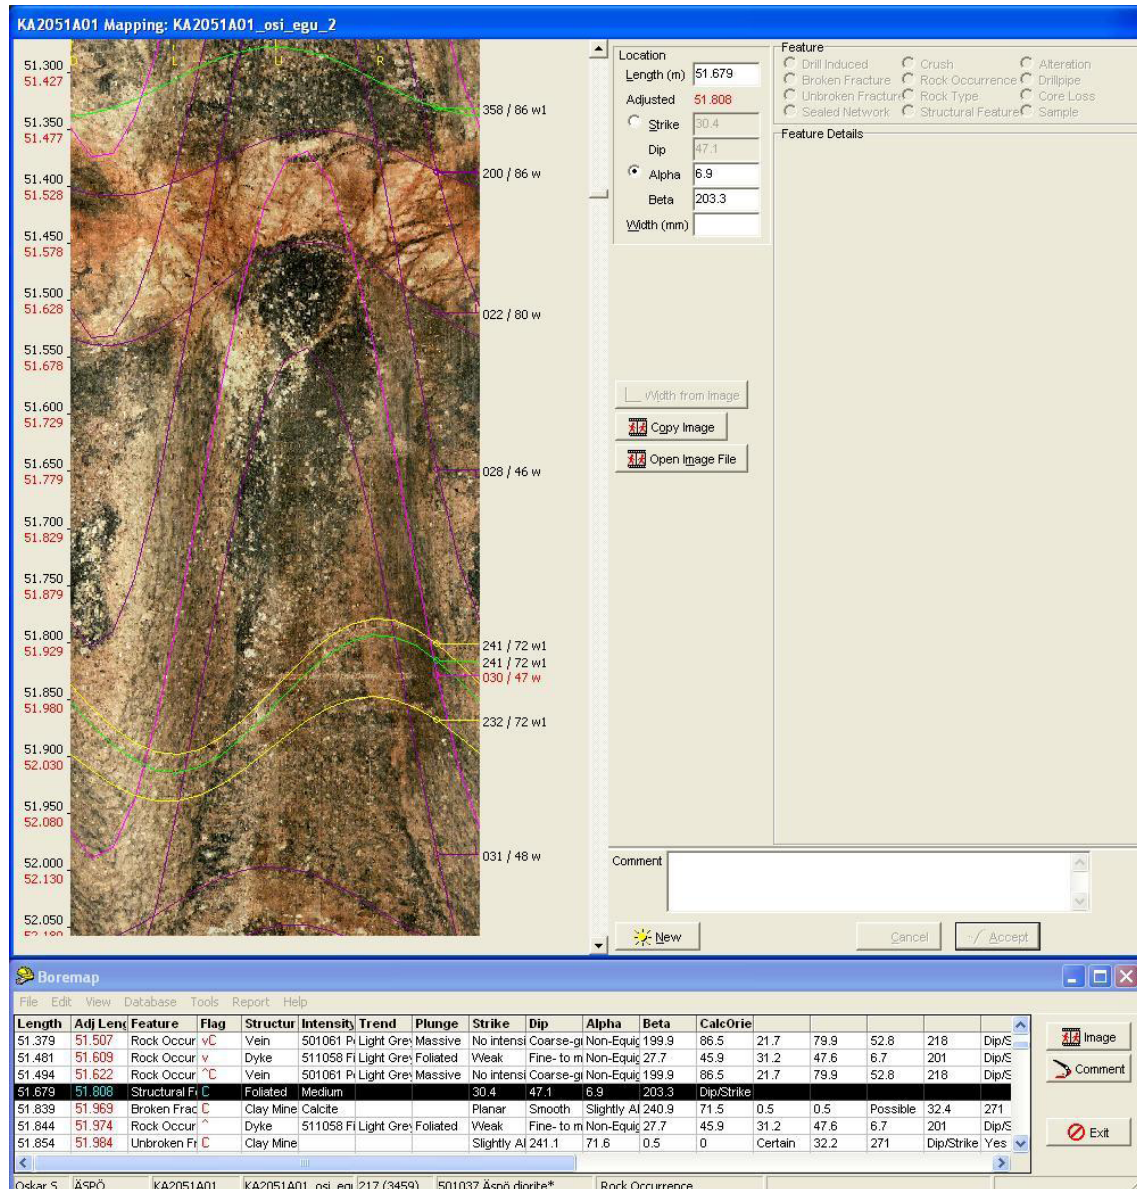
KA2051A01 Mapping: KA2051A01_osi_egu_2

D L U R

51.300
51.427
51.350
51.477
51.400
51.528
51.450
51.578
51.500
51.628
51.550
51.678
51.600
51.729
51.650
51.779
51.700
51.829
51.750
51.879
51.800
51.929
51.850
51.980
51.900
52.030
51.950
52.080
52.000
52.130
52.050
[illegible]

358 / 86 w1
200 / 86 w
022 / 80 w
028 / 46 w
241 / 72 w1
241 / 72 w1
030 / 47 w
232 / 72 w1
031 / 48 w

Location
Length (m) 51.679
Adjusted 51.808
Strike 30.4
Dip 47.1
Alpha 6.9
Beta 203.3
Width (mm)

Feature
Drill Induced
Crush
Alteration
Broken Fracture
Rock Occurrence
Drillpipe
Unbroken Fracture
Rock Type
Core Loss
Sealed Network
Structural Feature
Sample

Feature Details

Width from Image
Copy Image
Open Image File

Comment

New
Cancel
Accept

Boremap
File Edit View Database Tools Report Help

| Length | Adj Leng | Feature | Flag | Structur | Intensity | Trend | Plunge | Strike | Dip | Alpha | Beta | CalcOrie | | | | | |
|---|---|---|---|---|---|---|---|---|---|---|---|---|---|---|---|---|---|
| 51.379 | 51.507 | Rock Occur | vC | Vein | 501061 P | Light Grey | Massive | No intensi | Coarse-gi | Non-Equi | 199.9 | 86.5 | 21.7 | 79.9 | 52.8 | 218 | Dip/S |
| 51.481 | 51.609 | Rock Occur | v | Dyke | 511058 Fi | Light Grey | Foliated | Weak | Fine- to m | Non-Equi | 27.7 | 45.9 | 31.2 | 47.6 | 6.7 | 201 | Dip/S |
| 51.494 | 51.622 | Rock Occur | ^C | Vein | 501061 P | Light Grey | Massive | No intensi | Coarse-gi | Non-Equi | 199.9 | 86.5 | 21.7 | 79.9 | 52.8 | 218 | Dip/S |
| 51.679 | 51.808 | Structural F | C | Foliated | Medium | | | 30.4 | 47.1 | 6.9 | 203.3 | Dip/Strike | | | | | |
| 51.839 | 51.969 | Broken Frac | C | Clay Mine | Calcite | | | Planar | Smooth | Slightly A | 240.9 | 71.5 | 0.5 | 0.5 | Possible | 32.4 | 271 |
| 51.844 | 51.974 | Rock Occur | ^ | Dyke | 511058 Fi | Light Grey | Foliated | Weak | Fine- to m | Non-Equi | 27.7 | 45.9 | 31.2 | 47.6 | 6.7 | 201 | Dip/S |
| 51.854 | 51.984 | Unbroken Fr | C | Clay Mine | | | | Slightly A | 241.1 | 71.6 | 0.5 | 0 | Certain | 32.2 | 271 | Dip/Strike | Yes |

Image
Comment
Exit

Oskar S. | ÄSPÖ | KA2051A01 | KA2051A01_osi_egu | 217 (3459) | 501037 Äspö diorite* | Rock Occurrence